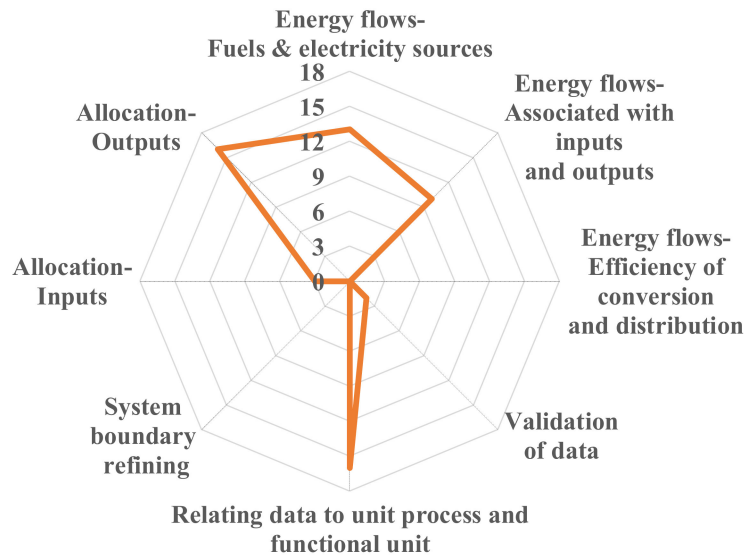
Energy flows-
Fuels & electricity sources

18
15
12
9
6
3
0

Energy flows-
Associated with
inputs
and outputs

Energy flows-
Efficiency of
conversion
and distribution

Validation
of data

Relating data to unit process and
functional unit

System
boundary
refining

Allocation-
Inputs

Allocation-
Outputs